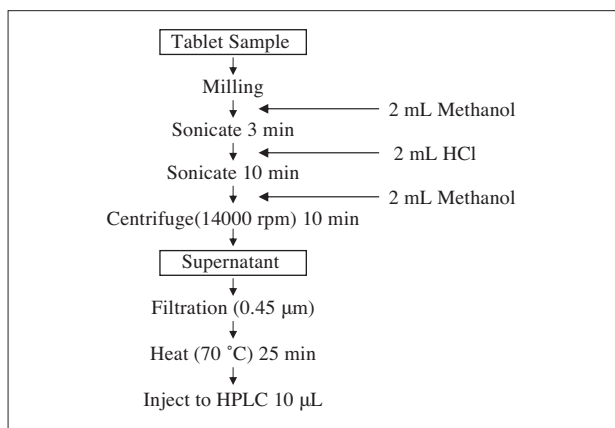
Tablet Sample

Milling

2 mL Methanol

Sonicate 3 min

2 mL HCl

Sonicate 10 min

2 mL Methanol

Centrifuge(14000 rpm) 10 min

Supernatant

Filtration (0.45 μm)

Heat (70 ˚C) 25 min

Inject to HPLC 10 μL